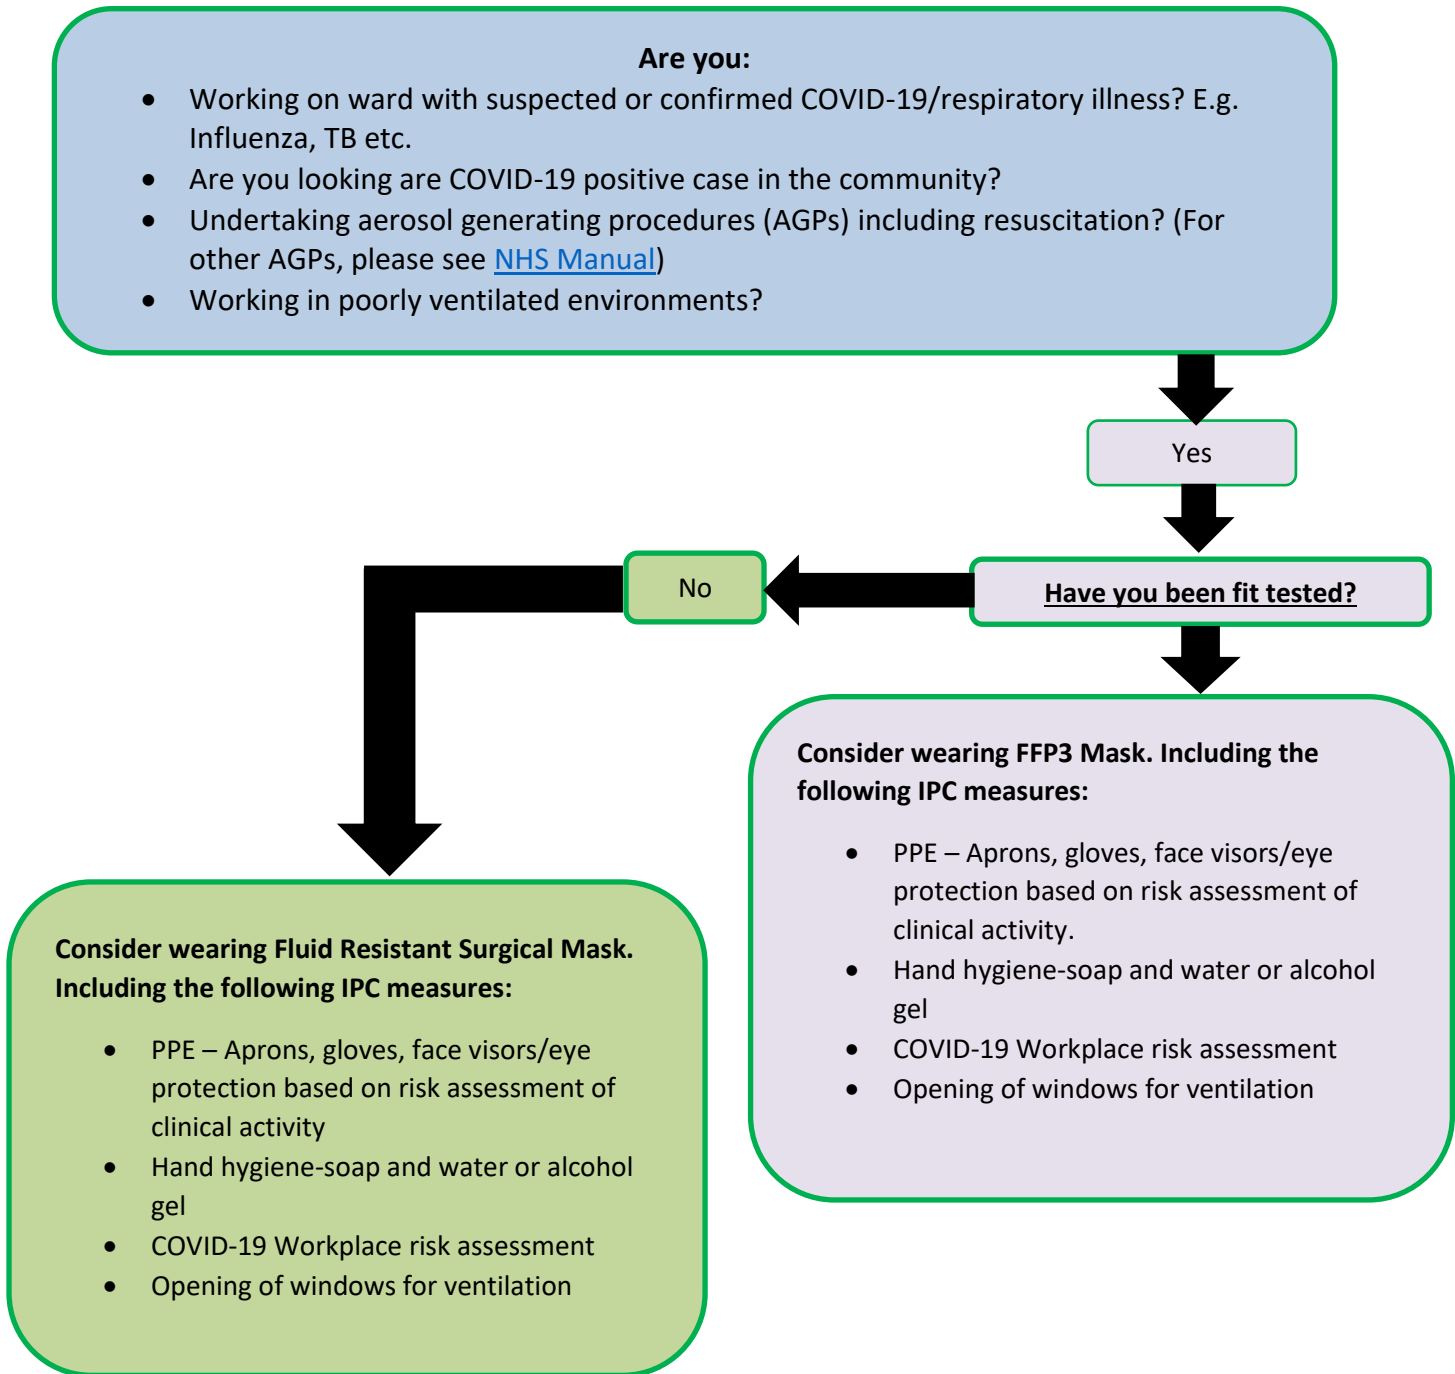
**Are you:**

- Working on ward with suspected or confirmed COVID-19/respiratory illness? E.g. Influenza, TB etc.
- Are you looking are COVID-19 positive case in the community?
- Undertaking aerosol generating procedures (AGPs) including resuscitation? (For other AGPs, please see NHS Manual)
- Working in poorly ventilated environments?

Yes

Have you been fit tested?

No

**Consider wearing FFP3 Mask. Including the following IPC measures:**

- PPE – Aprons, gloves, face visors/eye protection based on risk assessment of clinical activity.
- Hand hygiene-soap and water or alcohol gel
- COVID-19 Workplace risk assessment
- Opening of windows for ventilation

**Consider wearing Fluid Resistant Surgical Mask. Including the following IPC measures:**

- PPE – Aprons, gloves, face visors/eye protection based on risk assessment of clinical activity
- Hand hygiene-soap and water or alcohol gel
- COVID-19 Workplace risk assessment
- Opening of windows for ventilation